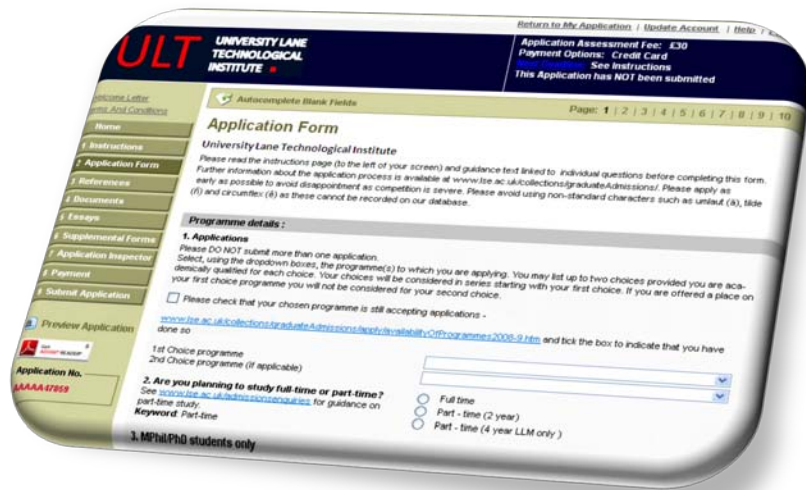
Return to My Application | Update Account | Help | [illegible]

ULT UNIVERSITY LANE TECHNOLOGICAL INSTITUTE

Application Assessment Fee: £30
Payment Options: Credit Card
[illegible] See Instructions
This Application has NOT been submitted

Welcome Letter
Terms And Conditions
Home
1 Instructions
2 Application Form
3 References
4 Documents
5 Essays
6 Supplemental Forms
7 Application Inspector
8 Payment
9 Submit Application
Preview Application
Application No.
AAAAA47859

Autocomplete Blank Fields

Page: 1 | 2 | 3 | 4 | 5 | 6 | 7 | 8 | 9 | 10

Application Form

University Lane Technological Institute

Please read the instructions page (to the left of your screen) and guidance text linked to individual questions before completing this form. Further information about the application process is available at www.lse.ac.uk/collections/graduateAdmissions/. Please apply as early as possible to avoid disappointment as competition is severe. Please avoid using non-standard characters such as umlaut (ä), tilde (ñ) and circumflex (ê) as these cannot be recorded on our database.

Programme details :

1. Applications
Please DO NOT submit more than one application.
Select, using the dropdown boxes, the programme(s) to which you are applying. You may list up to two choices provided you are academically qualified for each choice. Your choices will be considered in series starting with your first choice. If you are offered a place on your first choice programme you will not be considered for your second choice.

Please check that your chosen programme is still accepting applications -

www.lse.ac.uk/collections/graduateAdmissions/apply/availabilityOfProgrammes2008-9.htm and tick the box to indicate that you have done so

1st Choice programme
2nd Choice programme (if applicable)

2. Are you planning to study full-time or part-time?
See www.lse.ac.uk/admissionsenquiries for guidance on part-time study.
Keyword: Part-time

Full time
Part - time (2 year)
Part - time (4 year LLM only )

3. MPhil/PhD students only